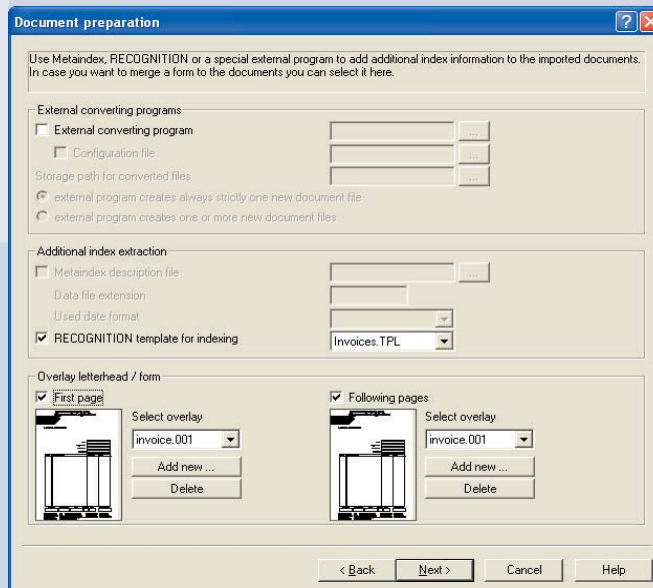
Document preparation

?

Use Metaindex, RECOGNITION or a special external program to add additional index information to the imported documents. In case you want to merge a form to the documents you can select it here.

External converting programs

External converting program

...

Configuration file

...

Storage path for converted files

...

external program creates always strictly one new document file

external program creates one or more new document files

Additional index extraction

Metaindex description file

...

Data file extension

Used date format

RECOGNITION template for indexing

Invoices.TPL

Overlay letterhead / form

First page

Select overlay

invoice.001

Add new ...

Delete

Following pages

Select overlay

invoice.001

Add new ...

Delete

< Back

Next >

Cancel

Help